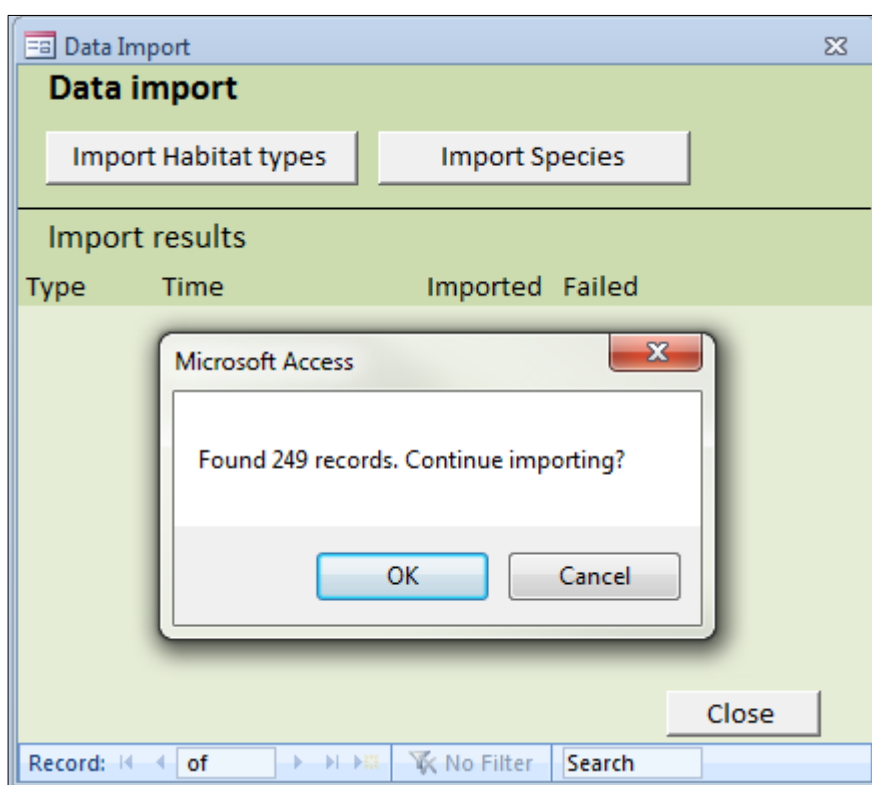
Data Import

Data import

Import Habitat types

Import Species

Import results

Type Time Imported Failed

Microsoft Access

Found 249 records. Continue importing?

OK

Cancel

Close

Record: of

No Filter

Search